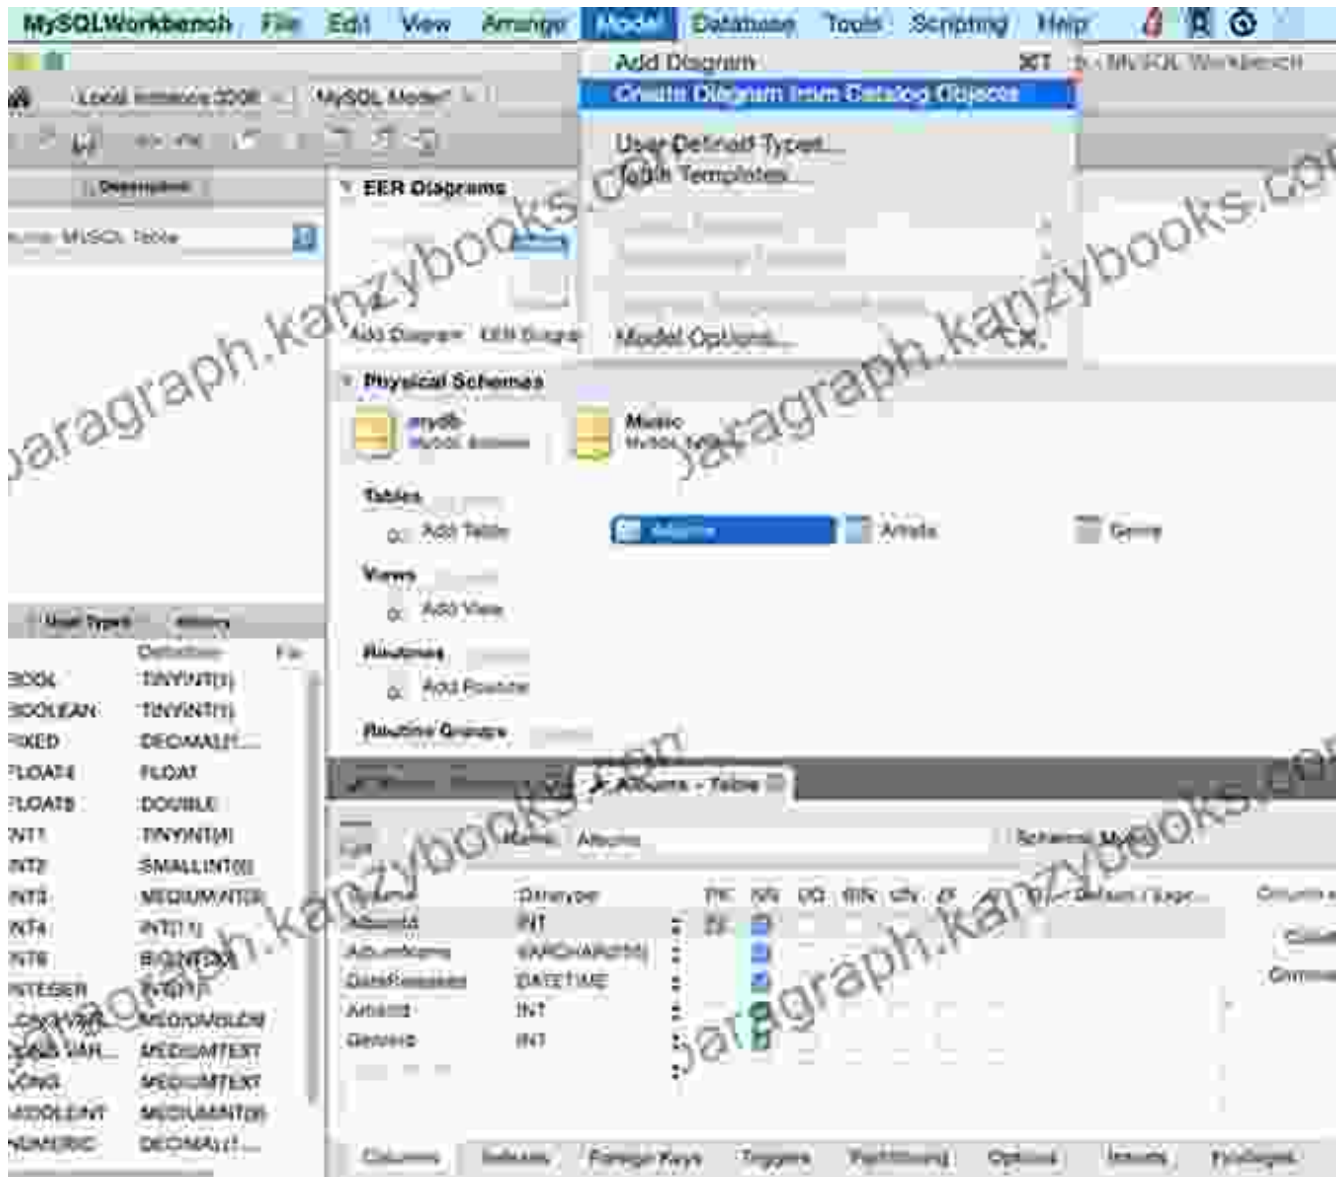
MySQLWorkbench File Edit View Arrange Model Database Tools Scripting Help

Add Diagram ⌘T

Create Diagram from Catalog Objects

User Defined Types...

Table Templates

Model Options...

Local instance 3306 MySQL Model*

Description

MySQL Table

EER Diagrams

Add Diagram EER Diagram

Physical Schemas

mydb MySQL Schema

Music MySQL Schema

Tables

Add Table Albums Artists Genre

Views

Add View

Routines

Add Routine

Routine Groups

User Types History

Definition Fla

BOOL TINYINT(1)
BOOLEAN TINYINT(1)
FIXED DECIMAL(...
FLOAT4 FLOAT
FLOAT8 DOUBLE
INT1 TINYINT(4)
INT2 SMALLINT(6)
INT3 MEDIUMINT(9)
INT4 INT(11)
INT8 BIGINT(20)
INTEGER INT(11)
LONG VARB... MEDIUMBLOB
LONG VAR... MEDIUMTEXT
LONG MEDIUMTEXT
MIDDLEINT MEDIUMINT(9)
NUMERIC DECIMAL(...

Albums - Table

Name: Albums Schema: Music

Column Datatype PK NN UQ BIN UN ZF AI G Default / Expr...

AlbumId INT
AlbumName VARCHAR(45)
DateReleased DATETIME
ArtistId INT
GenreId INT

Columns Indexes Foreign Keys Triggers Partitioning Options Inserts Privileges

paragraph.kanzybooks.com